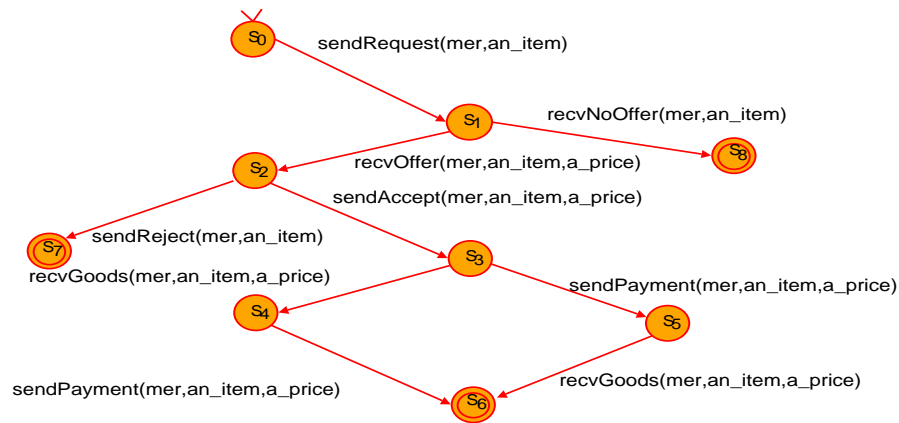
$S_0$
sendRequest(mer,an_item)
$S_1$
recvNoOffer(mer,an_item)
$S_2$
recvOffer(mer,an_item,a_price)
$S_8$
sendAccept(mer,an_item,a_price)
$S_7$
sendReject(mer,an_item)
$S_3$
recvGoods(mer,an_item,a_price)
sendPayment(mer,an_item,a_price)
$S_4$
$S_5$
sendPayment(mer,an_item,a_price)
recvGoods(mer,an_item,a_price)
$S_6$